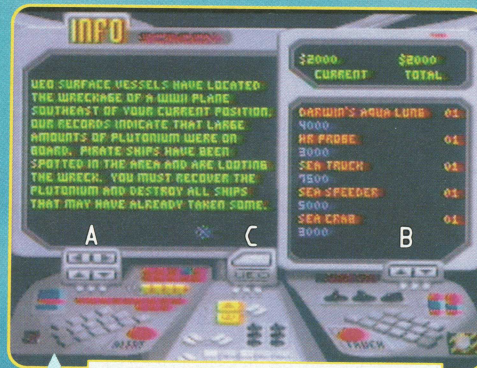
INFO SCREEN

UEO SURFACE VESSELS HAVE LOCATED THE WRECKAGE OF A WWII PLANE SOUTHEAST OF YOUR CURRENT POSITION. OUR RECORDS INDICATE THAT LARGE AMOUNTS OF PLUTONIUM WERE ON BOARD. PIRATE SHIPS HAVE BEEN SPOTTED IN THE AREA AND ARE LOOTING THE WRECK. YOU MUST RECOVER THE PLUTONIUM AND DESTROY ALL SHIPS THAT MAY HAVE ALREADY TAKEN SOME.

| $2000 | $2000 |
|---|---|
| CURRENT | TOTAL |

| | |
|---|---|
| DARWIN'S AQUA LUNG | 01 |
| 4000 | |
| HR PROBE | 01 |
| 3000 | |
| SEA TRUCK | 01 |
| 7500 | |
| SEA SPEEDER | 01 |
| 5000 | |
| SEA CRAB | 01 |
| 3000 | |

A

C

UEO

B

TRUCK